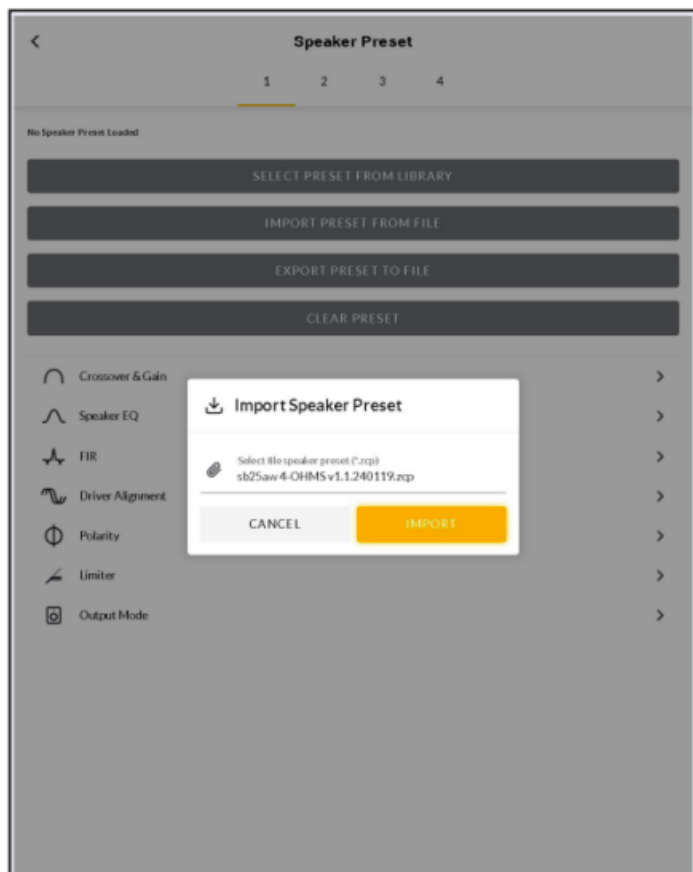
<

Speaker Preset

1 2 3 4

No Speaker Preset Loaded

SELECT PRESET FROM LIBRARY

IMPORT PRESET FROM FILE

EXPORT PRESET TO FILE

CLEAR PRESET

Crossover & Gain >

Speaker EQ >

FIR >

Driver Alignment >

Polarity >

Limiter >

Output Mode >

Import Speaker Preset

Select file speaker preset (*.zcp)
sb25aw4-OHMSv1.1.240119.zcp

CANCEL

IMPORT